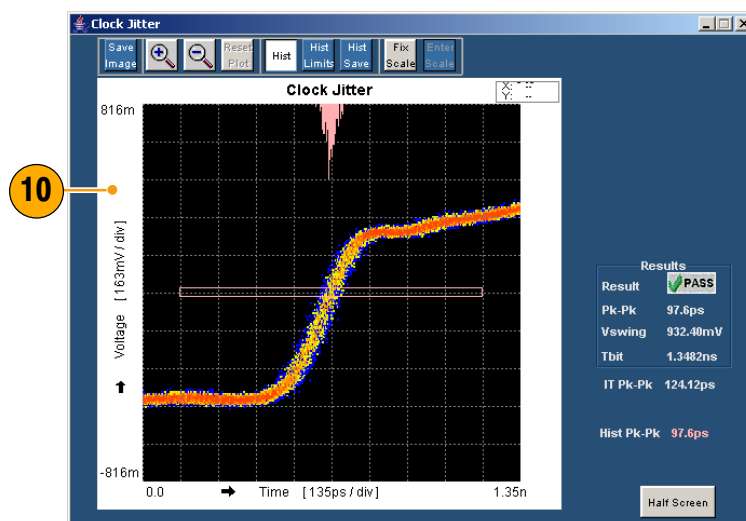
Clock Jitter

Save Image

Reset Plot

Hist

Hist Limits

Hist Save

Fix Scale

Enter Scale

Clock Jitter

X: --
Y: --

816m

10

Voltage [ 163mV / div ]

-816m

0.0

Time [ 135ps / div ]

1.35n

Results

Result PASS

Pk-Pk 97.6ps

Vswing 932.40mV

Tbit 1.3482ns

IT Pk-Pk 124.12ps

Hist Pk-Pk 97.6ps

Half Screen